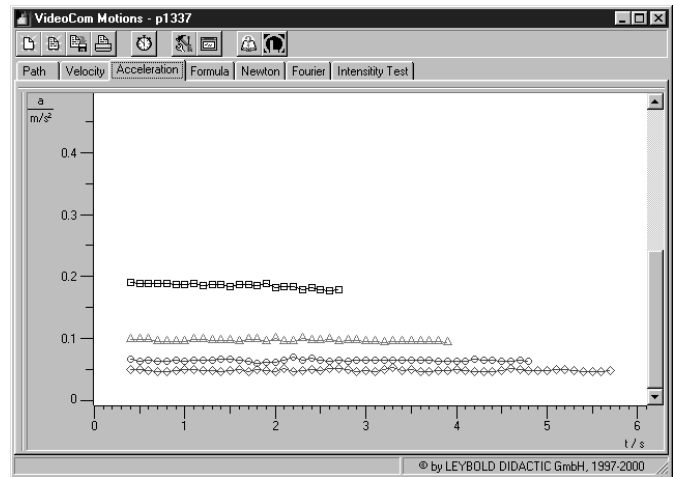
VideoCom Motions - p1337

Path | Velocity | Acceleration | Formula | Newton | Fourier | Intensity Test

$\frac{a}{m/s^2}$

0.4
0.3
0.2
0.1
0

0 1 2 3 4 5 6
t / s

© by LEYBOLD DIDACTIC GmbH, 1997-2000